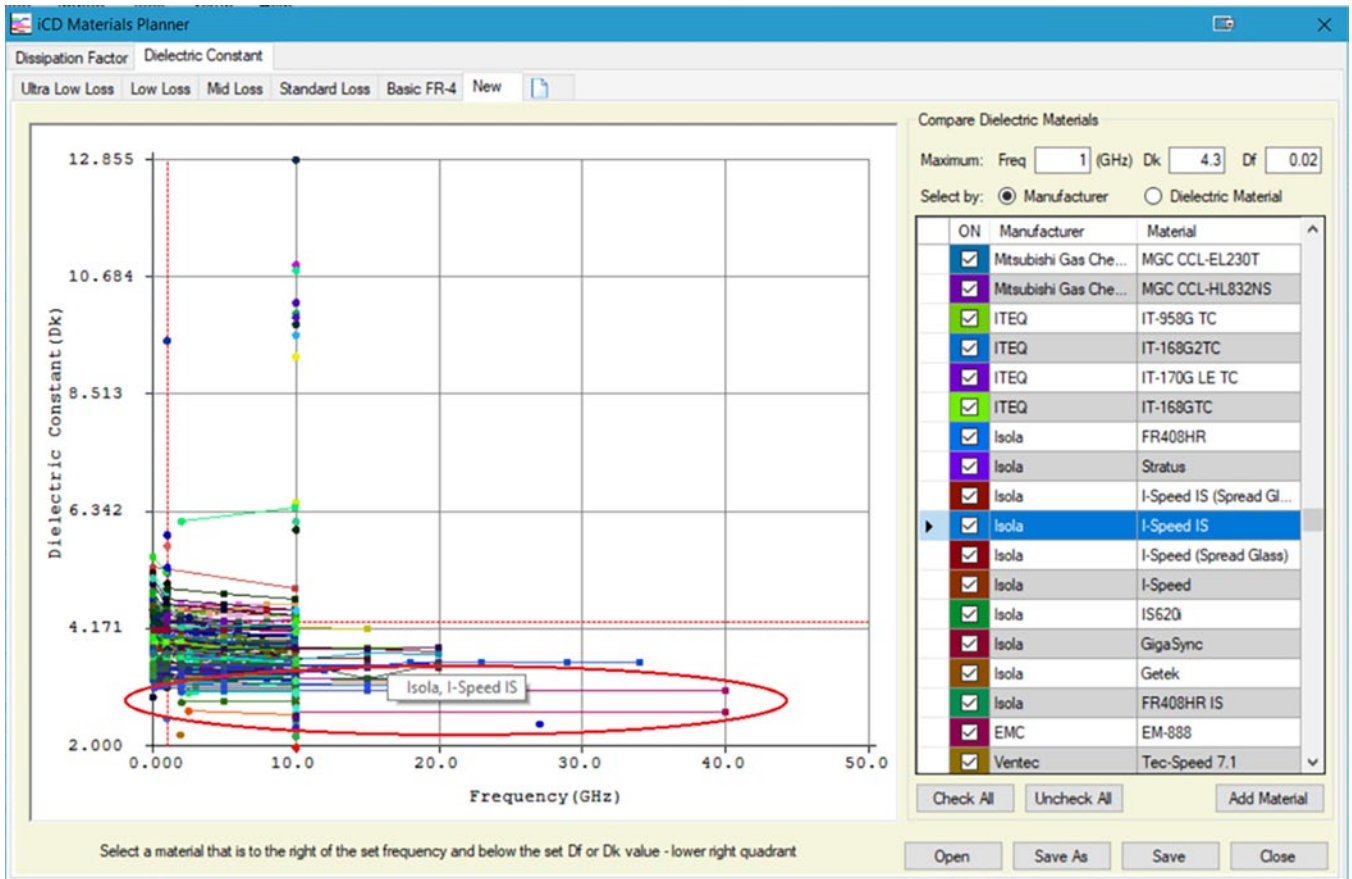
iCD Materials Planner

Dissipation Factor | Dielectric Constant

Ultra Low Loss | Low Loss | Mid Loss | Standard Loss | Basic FR-4 | New

12.855
10.684
8.513
6.342
4.171
2.000

Dielectric Constant(Dk)

0.000 10.0 20.0 30.0 40.0 50.0

Frequency(GHz)

Isola, I-Speed IS

Compare Dielectric Materials

Maximum: Freq 1 (GHz) Dk 4.3 Df 0.02

Select by: Manufacturer Dielectric Material

| ON | Manufacturer | Material |
|---|---|---|
| ☑ | Mitsubishi Gas Che... | MGC CCL-EL230T |
| ☑ | Mitsubishi Gas Che... | MGC CCL-HL832NS |
| ☑ | ITEQ | IT-958G TC |
| ☑ | ITEQ | IT-168G2TC |
| ☑ | ITEQ | IT-170G LE TC |
| ☑ | ITEQ | IT-168GTC |
| ☑ | Isola | FR408HR |
| ☑ | Isola | Stratus |
| ☑ | Isola | I-Speed IS (Spread Gl... |
| ☑ | Isola | I-Speed IS |
| ☑ | Isola | I-Speed (Spread Glass) |
| ☑ | Isola | I-Speed |
| ☑ | Isola | IS620i |
| ☑ | Isola | GigaSync |
| ☑ | Isola | Getek |
| ☑ | Isola | FR408HR IS |
| ☑ | EMC | EM-888 |
| ☑ | Ventec | Tec-Speed 7.1 |

Check All | Uncheck All | Add Material

Select a material that is to the right of the set frequency and below the set Df or Dk value - lower right quadrant

Open | Save As | Save | Close